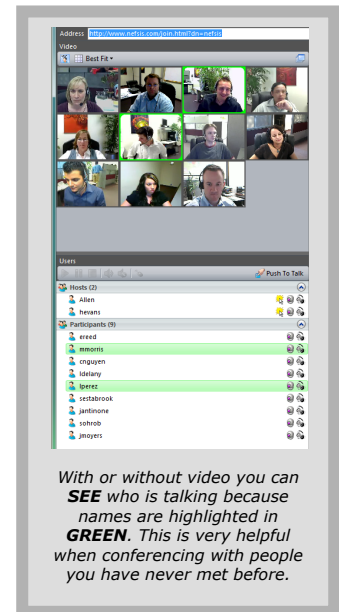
Address http://www.nefsis.com/join.html?dn=nefsis

Video

Best Fit

Users

Push To Talk

Hosts (2)

Allen

hevans

Participants (9)

ereed

mmorris

cnguyen

ldelany

lperez

sestabrook

jantinone

sohrob

jmoyers

With or without video you can **SEE** who is talking because names are highlighted in **GREEN**. This is very helpful when conferencing with people you have never met before.